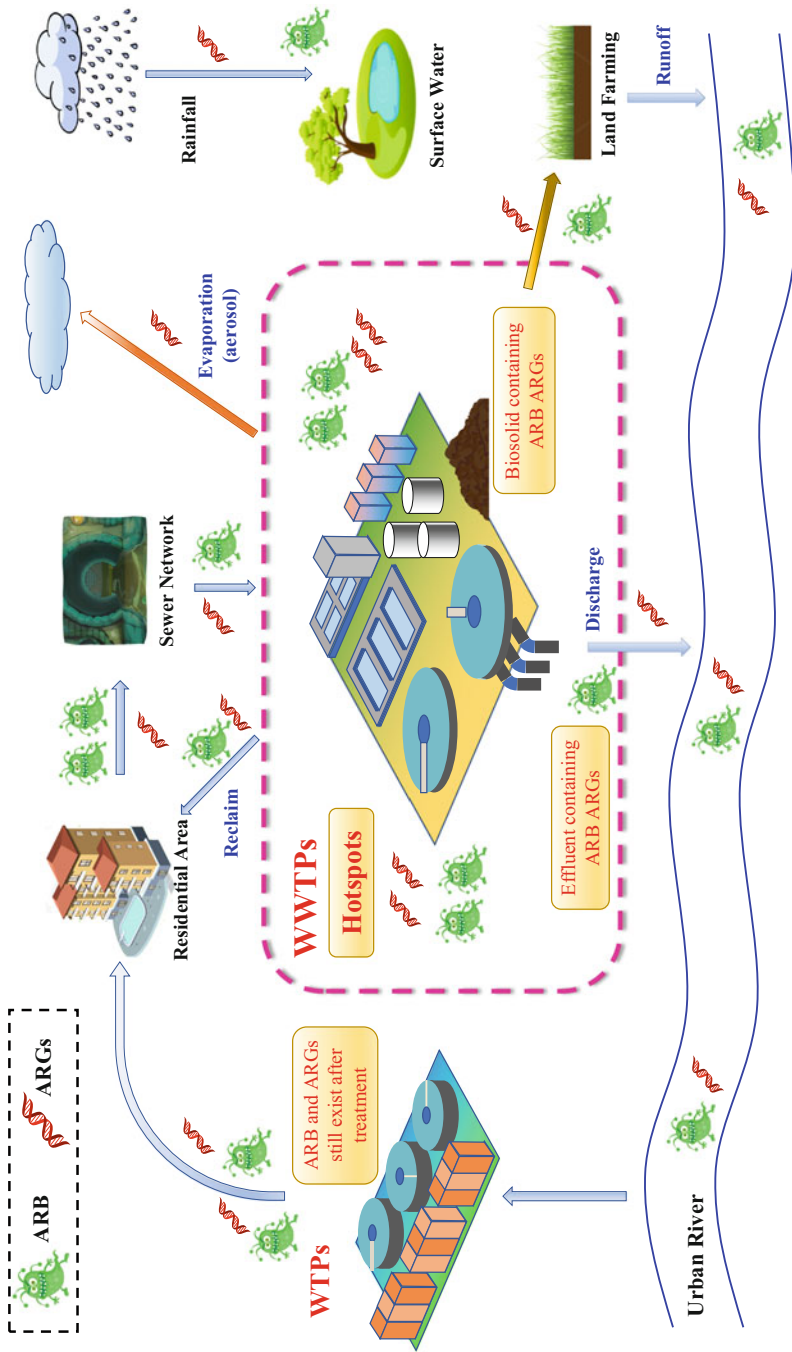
ARB

ARGs

WTPs

ARB and ARGs still exist after treatment

Urban River

Residential Area

Reclaim

WWTPs

Hotspots

Effluent containing ARB ARGs

Discharge

Sewer Network

Evaporation (aerosol)

Biosolid containing ARB ARGs

Rainfall

Surface Water

Land Farming

Runoff